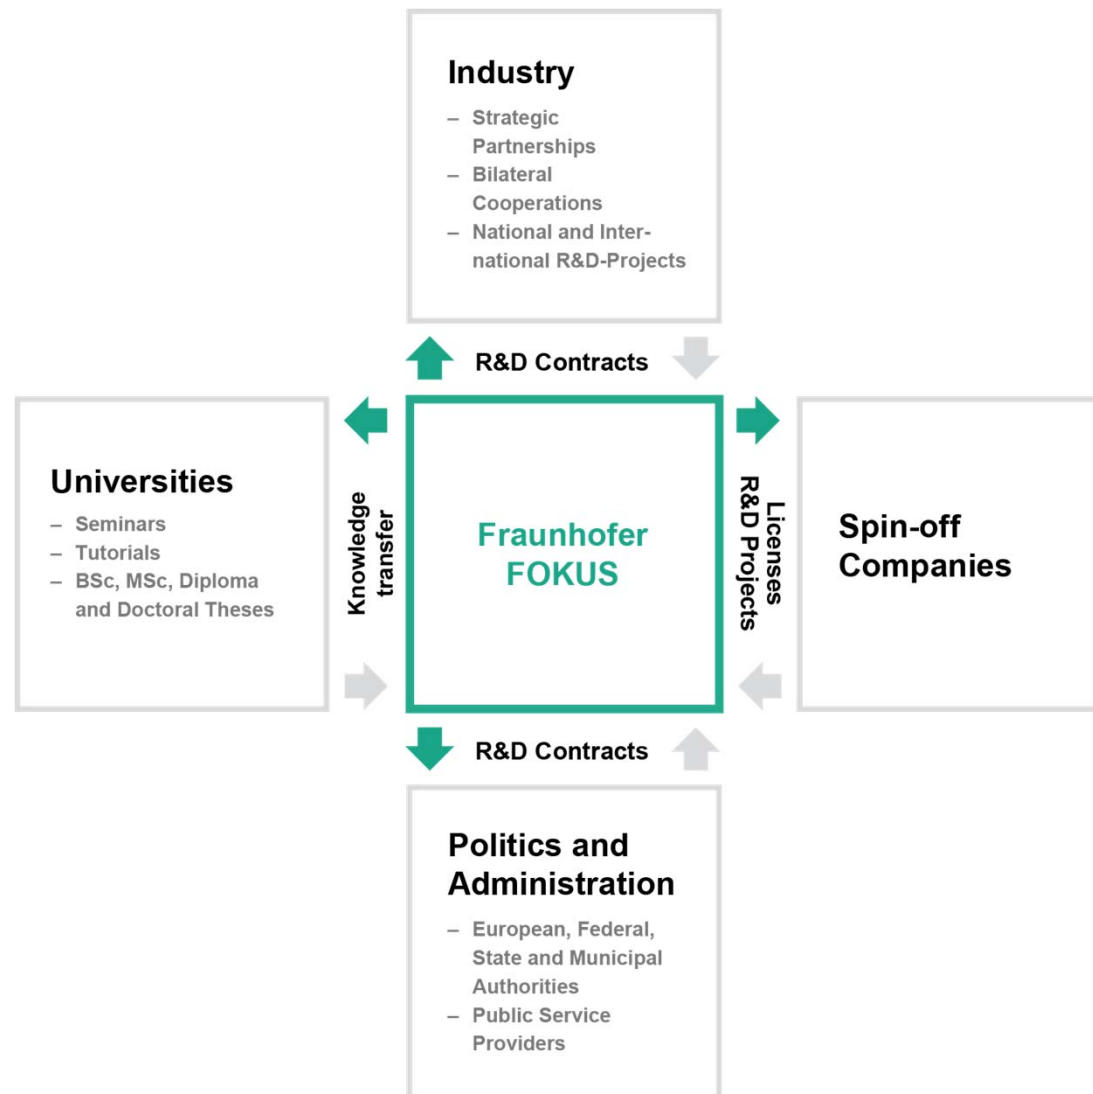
Industry

– Strategic Partnerships
– Bilateral Cooperations
– National and International R&D-Projects

R&D Contracts

Universities

– Seminars
– Tutorials
– BSc, MSc, Diploma and Doctoral Theses

Knowledge transfer

Fraunhofer FOKUS

Licenses R&D Projects

Spin-off Companies

R&D Contracts

Politics and Administration

– European, Federal, State and Municipal Authorities
– Public Service Providers